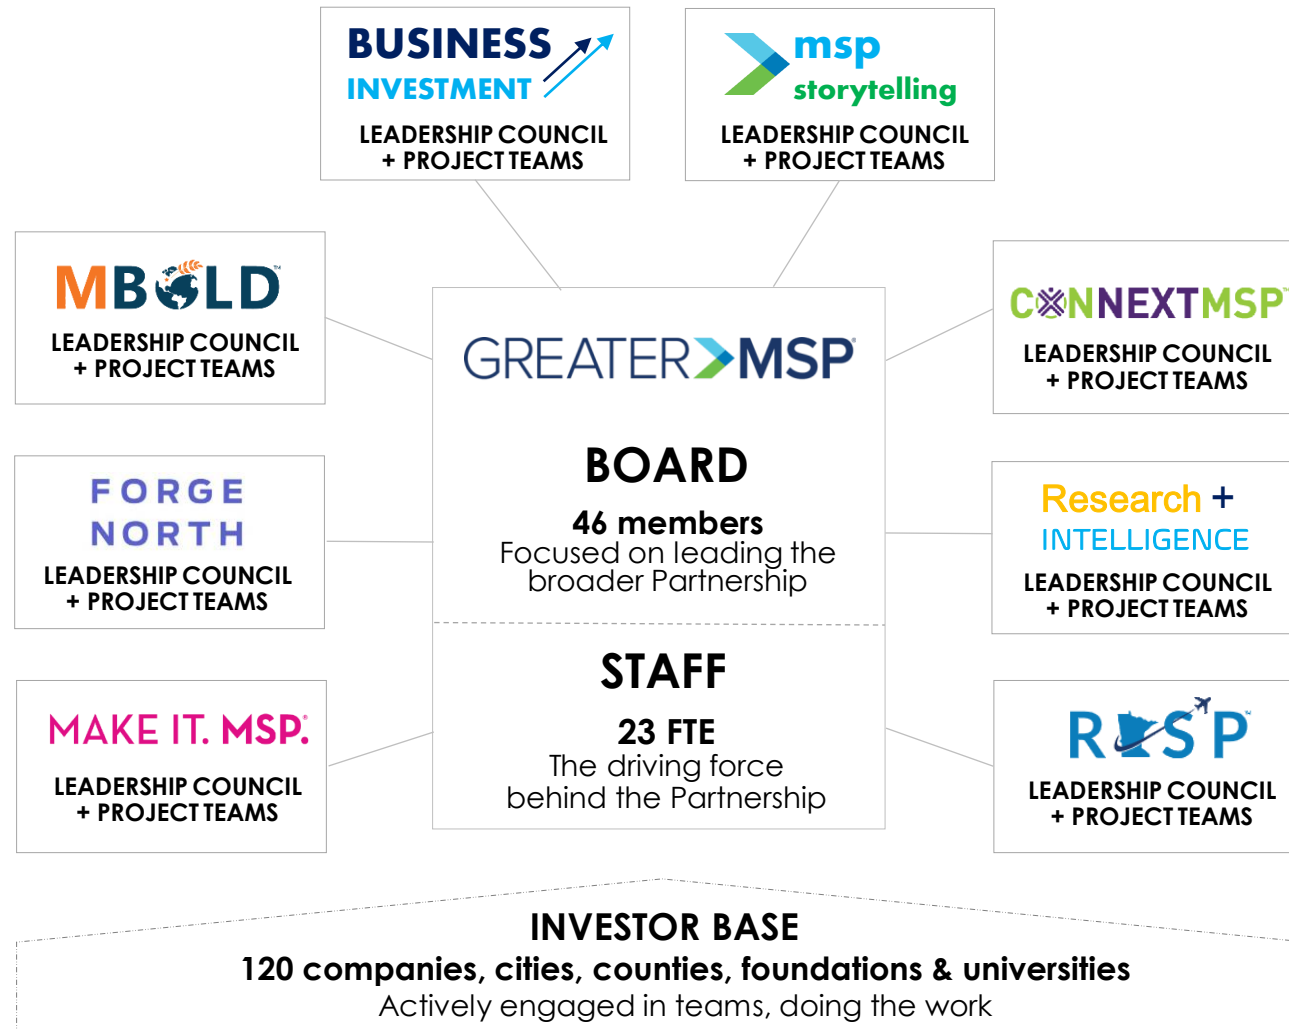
BUSINESS INVESTMENT
LEADERSHIP COUNCIL + PROJECT TEAMS

msp storytelling
LEADERSHIP COUNCIL + PROJECT TEAMS

MBOLD™
LEADERSHIP COUNCIL + PROJECT TEAMS

GREATER MSP

CONNEXTMSP™
LEADERSHIP COUNCIL + PROJECT TEAMS

BOARD
46 members
Focused on leading the broader Partnership

FORGE NORTH
LEADERSHIP COUNCIL + PROJECT TEAMS

Research + INTELLIGENCE
LEADERSHIP COUNCIL + PROJECT TEAMS

STAFF
23 FTE
The driving force behind the Partnership

MAKE IT. MSP.
LEADERSHIP COUNCIL + PROJECT TEAMS

RMSP
LEADERSHIP COUNCIL + PROJECT TEAMS

INVESTOR BASE
120 companies, cities, counties, foundations & universities
Actively engaged in teams, doing the work